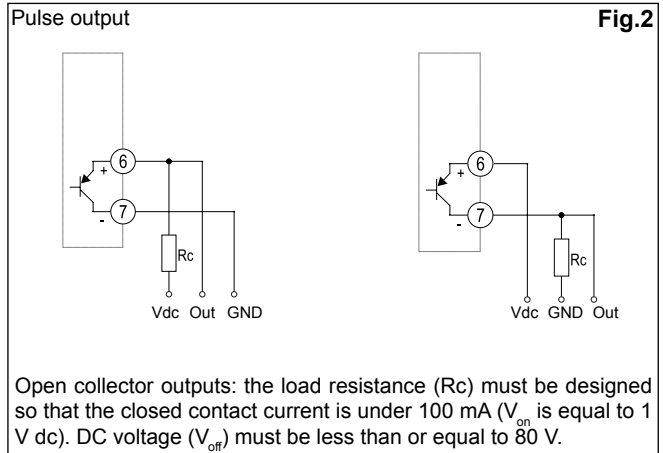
Pulse output

Fig.2

+ 6
- 7
Rc
Vdc Out GND

+ 6
- 7
Rc
Vdc GND Out

Open collector outputs: the load resistance (Rc) must be designed so that the closed contact current is under 100 mA ($V_{on}$ is equal to 1 V dc). DC voltage ($V_{off}$) must be less than or equal to 80 V.